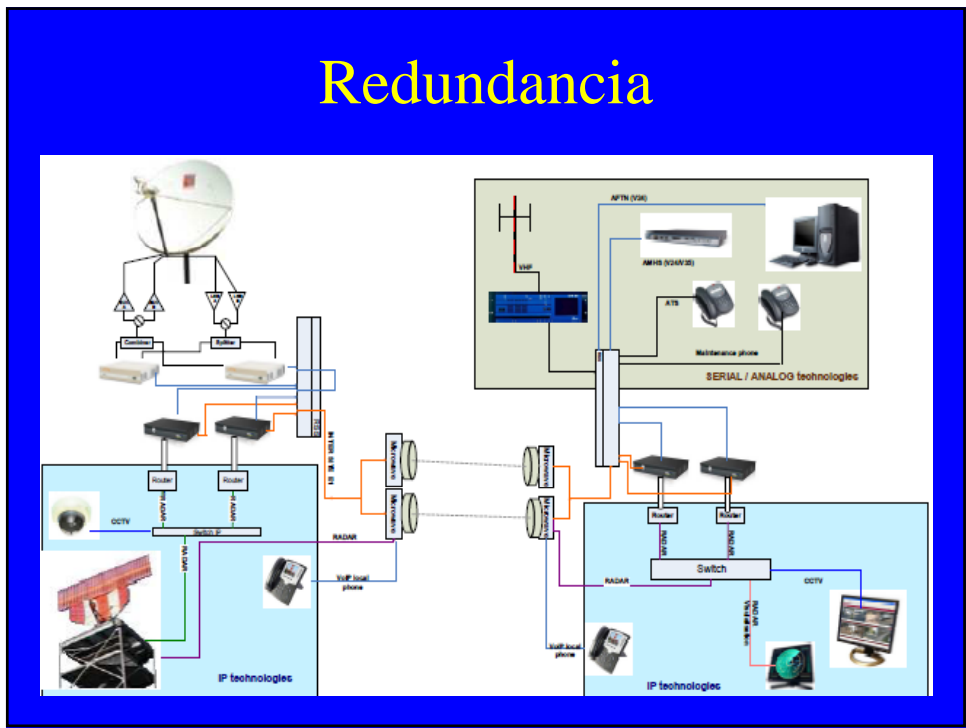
Redundancia

Combiner
Splitter
Router
Router
RADAR
RADAR
CCTV
Switch IP
RADAR
RADAR
VoIP local phone
IP technologies
Microwave
Microwave
Microwave
Microwave
AFTN (V24)
VHF
AMHS (V24/V35)
ATS
Maintenance phone
SERIAL / ANALOG technologies
Router
Router
RADAR
RADAR
Switch
RADAR
CCTV
RADAR Visualization
VoIP local phone
IP technologies